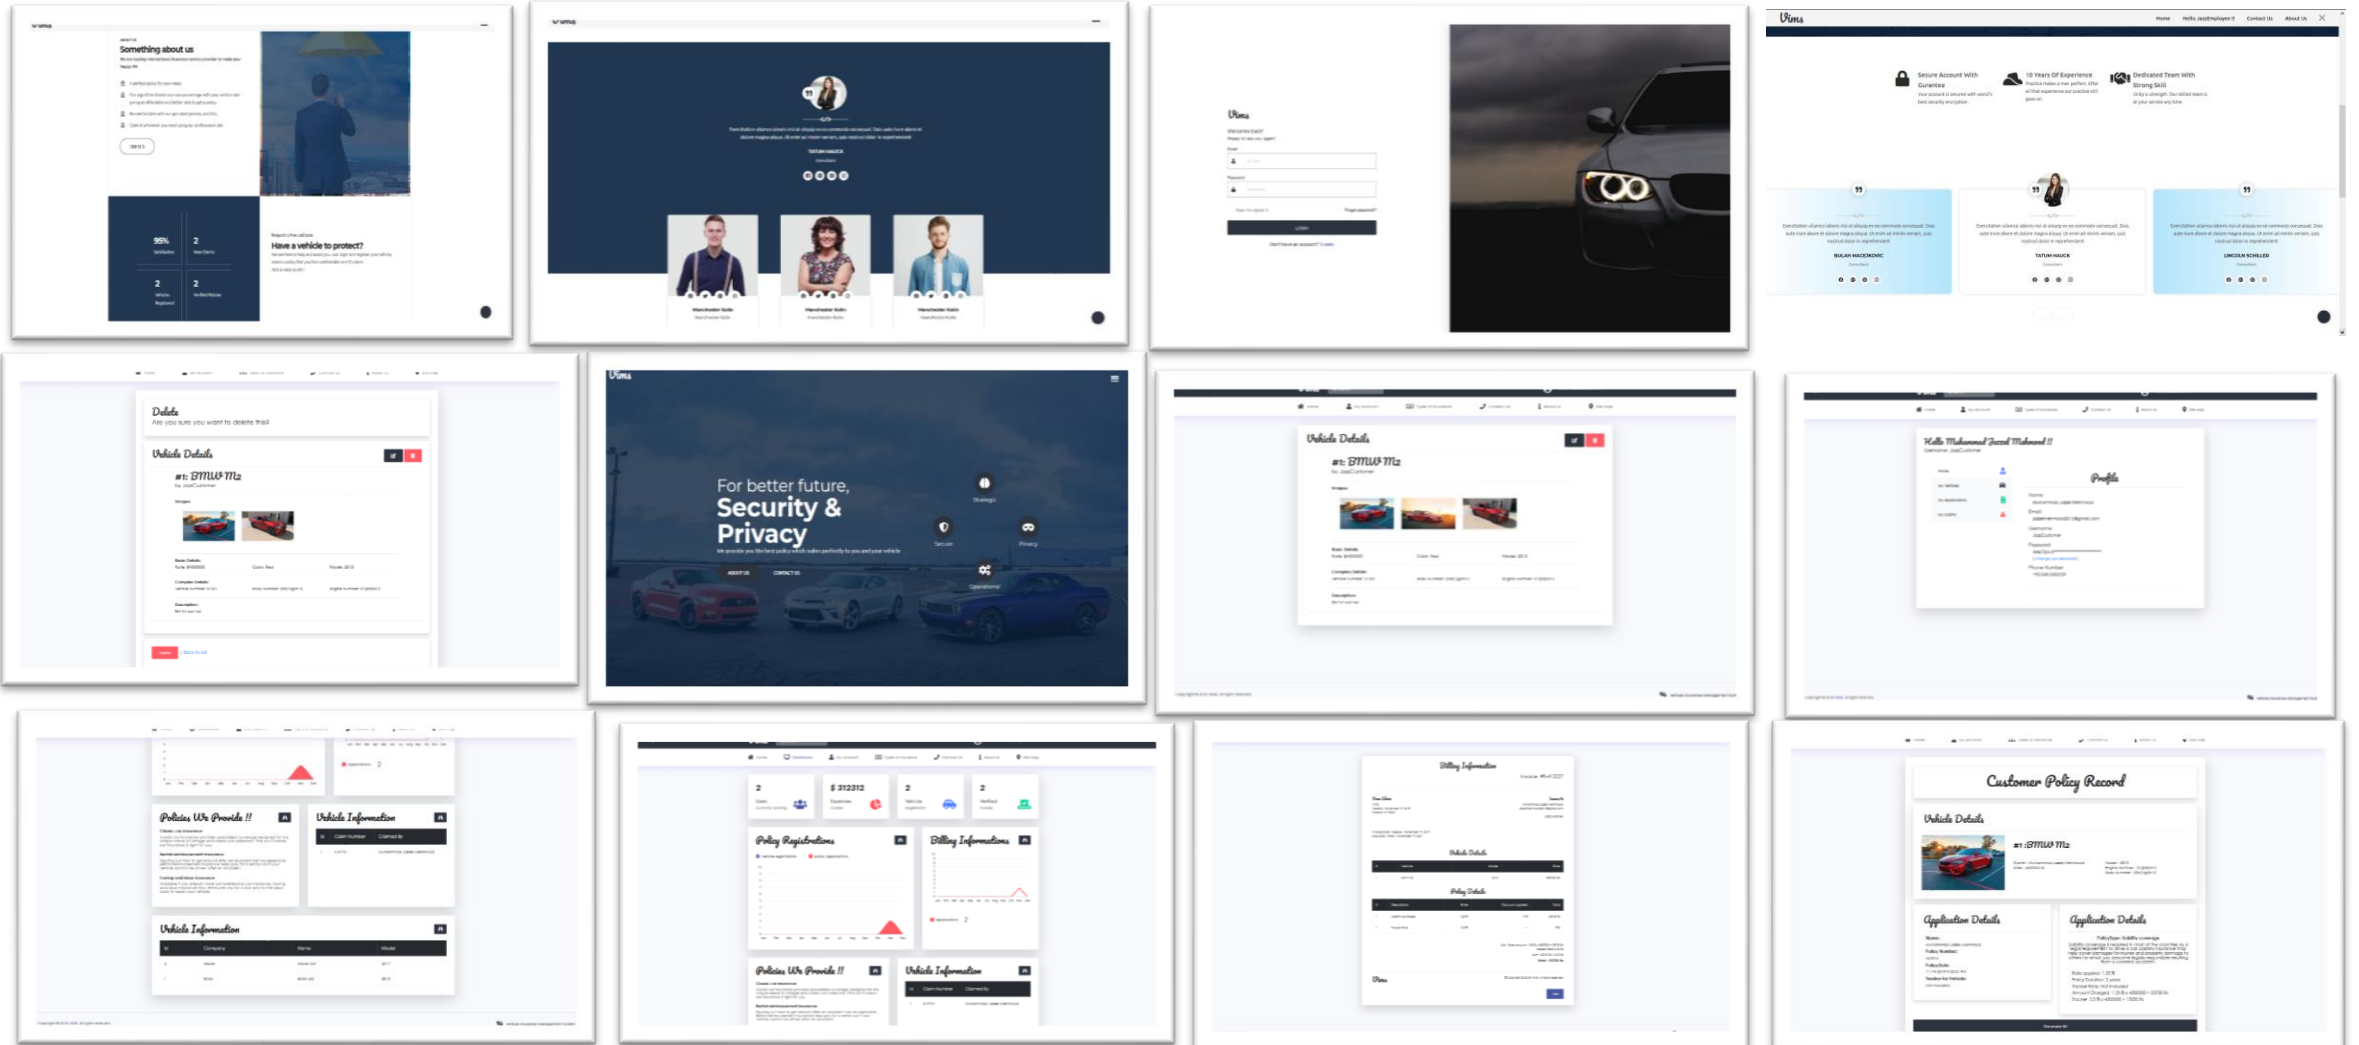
Something about us

95%
Satisfaction

2

2

2

Have a vehicle to protect?

TATUM HAUCK

Manchester Kolin

Manchester Kolin

Manchester Kolin

Vims

Login

Vims

Home

Contact Us

About Us

Secure Account With Gurantee

10 Years Of Experience

Dedicated Team With Strong Skill

BULAH MACEJKOVIC

TATUM HAUCK

LINCOLN SCHILLER

Delete
Are you sure you want to delete this?

Vehicle Details

#1: BMW M2

Vims

For better future,
Security & Privacy

Strategic

Secure

Privacy

Operational

Vehicle Details

#1: BMW M2

Hello Muhammad Fazal Mehmood !!

Profile

Policies We Provide !!

Vehicle Information

Vehicle Information

2

$ 312312

2

2

Policy Registrations

Billing Informations

Policies We Provide !!

Vehicle Information

Billing Information

Vehicle Details

Policy Details

Vims

Customer Policy Record

Vehicle Details

#1: BMW M2

Application Details

Application Details